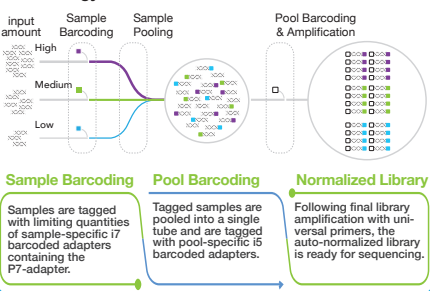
input amount

Sample Barcoding

Sample Pooling

Pool Barcoding & Amplification

High

Medium

Low

Sample Barcoding

Samples are tagged with limiting quantities of sample-specific i7 barcoded adapters containing the P7-adapter.

Pool Barcoding

Tagged samples are pooled into a single tube and are tagged with pool-specific i5 barcoded adapters.

Normalized Library

Following final library amplification with universal primers, the auto-normalized library is ready for sequencing.